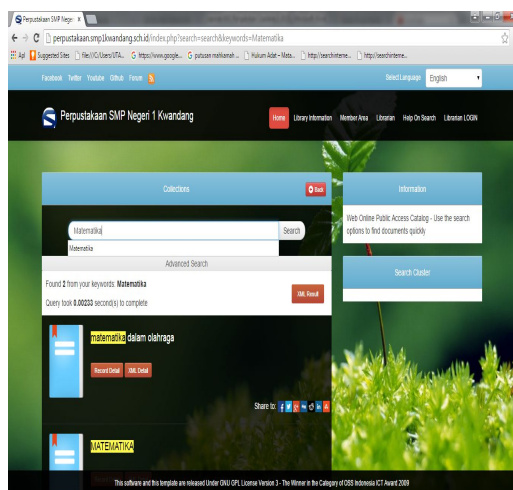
Perpustakaan SMP Neger ×

perpustakaan.smp1kwandang.sch.id/index.php?search=search&keywords=Matematika

Apl | Suggested Sites | File:///C:/Users/UTA... | G https://www.google... | G putusan mahkamah ... | Hukum Adat – Wikip... | http://searchinterne... | http://searchinterne...

Facebook Twitter Youtube Github Forum

Select Language English

Perpustakaan SMP Negeri 1 Kwandang

Home Library Information Member Area Librarian Help On Search Librarian LOGIN

Collections

Back

Matematika

Search

Matematika

Advanced Search

Found 2 from your keywords: Matematika

Query took 0.00233 second(s) to complete

XML Result

matematika dalam olahraga

Record Detail XML Detail

Share to:

MATEMATIKA

Information

Web Online Public Access Catalog - Use the search options to find documents quickly

Search Cluster

This software and this template are released Under GNU GPL License Version 3 - The Winner in the Category of OSS Indonesia ICT Award 2009